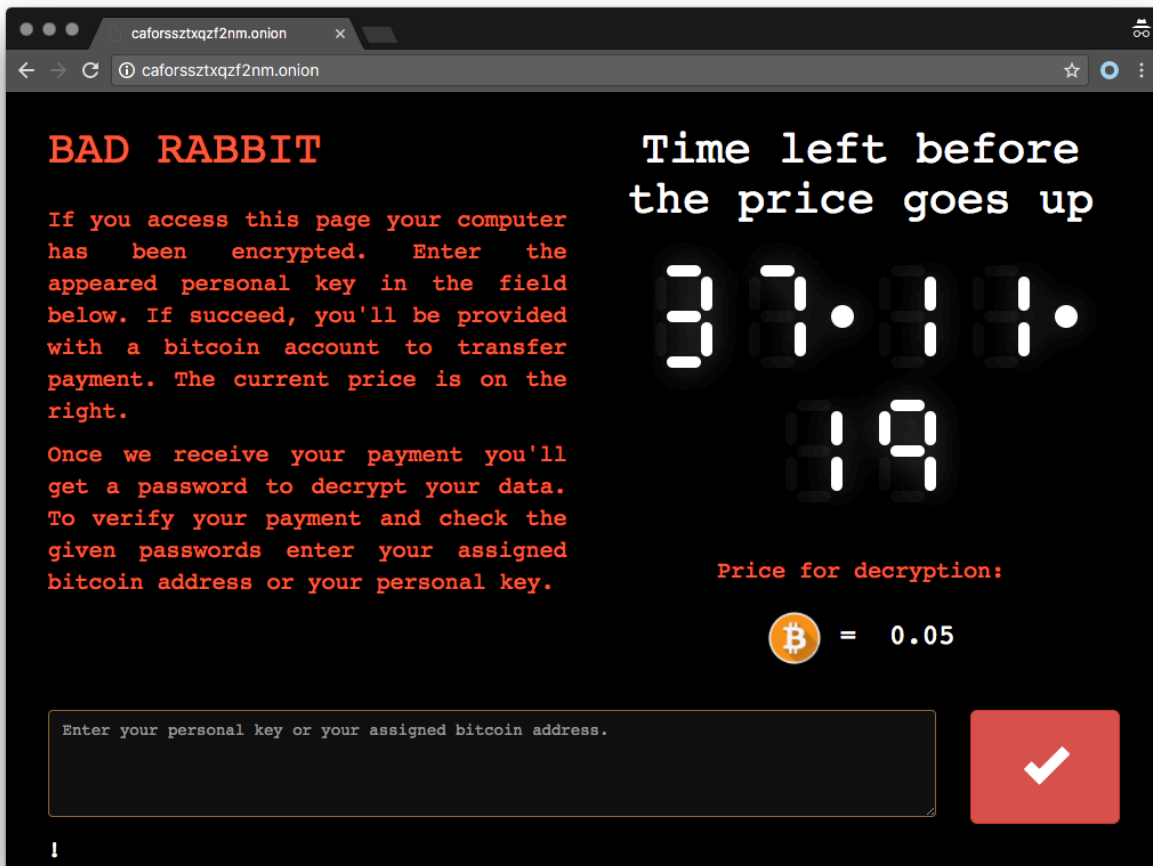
caforssztxqzf2nm.onion

caforssztxqzf2nm.onion

BAD RABBIT

If you access this page your computer has been encrypted. Enter the appeared personal key in the field below. If succeed, you'll be provided with a bitcoin account to transfer payment. The current price is on the right.

Once we receive your payment you'll get a password to decrypt your data. To verify your payment and check the given passwords enter your assigned bitcoin address or your personal key.

Time left before the price goes up

37:11:14

Price for decryption:

= 0.05

Enter your personal key or your assigned bitcoin address.

!